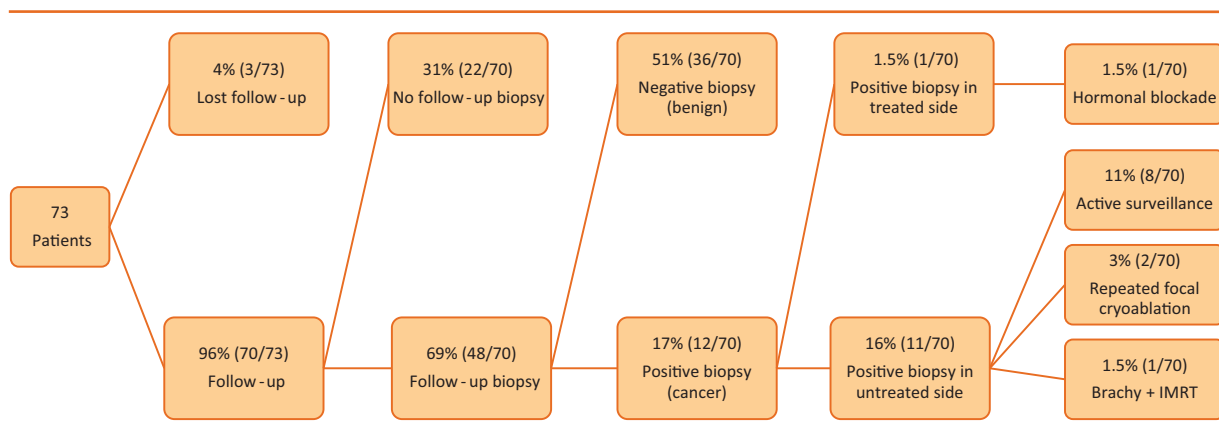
73
Patients

4% (3/73)
Lost follow - up

96% (70/73)
Follow - up

31% (22/70)
No follow - up biopsy

69% (48/70)
Follow - up biopsy

51% (36/70)
Negative biopsy (benign)

17% (12/70)
Positive biopsy (cancer)

1.5% (1/70)
Positive biopsy in treated side

16% (11/70)
Positive biopsy in untreated side

1.5% (1/70)
Hormonal blockade

11% (8/70)
Active surveillance

3% (2/70)
Repeated focal cryoablation

1.5% (1/70)
Brachy + IMRT